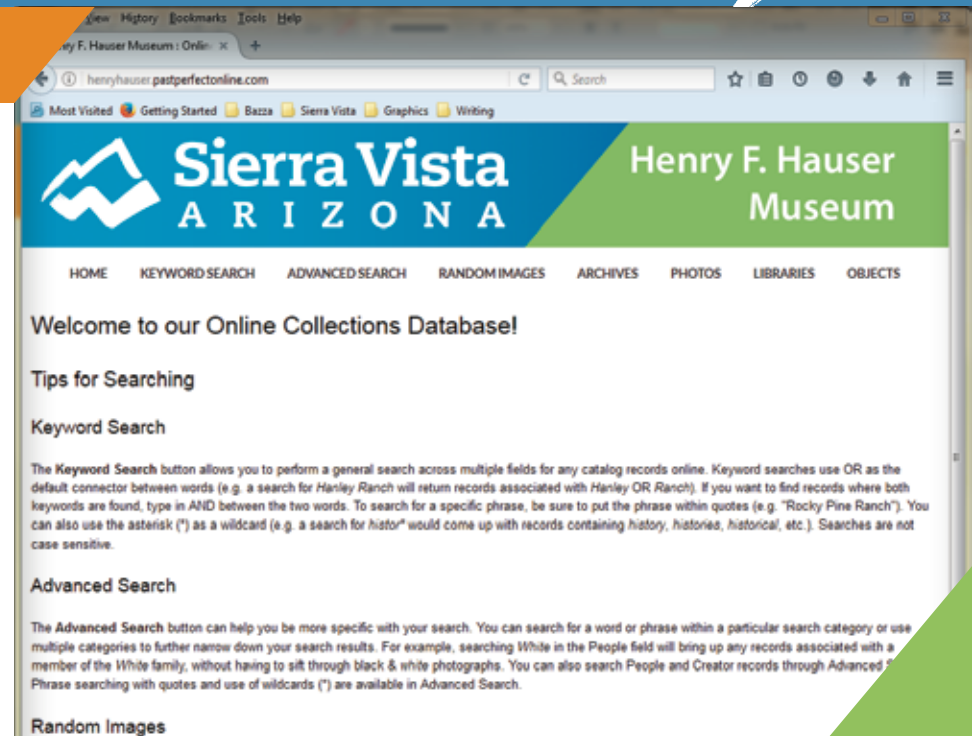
View History Bookmarks Tools Help

ry F. Hauser Museum : Onlin ×

henryhauser.pastperfectonline.com

Search

Most Visited Getting Started Bazza Sierra Vista Graphics Writing

Sierra Vista
ARIZONA

Henry F. Hauser Museum

HOME KEYWORD SEARCH ADVANCED SEARCH RANDOM IMAGES ARCHIVES PHOTOS LIBRARIES OBJECTS

Welcome to our Online Collections Database!

Tips for Searching

Keyword Search

The **Keyword Search** button allows you to perform a general search across multiple fields for any catalog records online. Keyword searches use OR as the default connector between words (e.g. a search for *Hanley Ranch* will return records associated with *Hanley* OR *Ranch*). If you want to find records where both keywords are found, type in AND between the two words. To search for a specific phrase, be sure to put the phrase within quotes (e.g. "Rocky Pine Ranch"). You can also use the asterisk (*) as a wildcard (e.g. a search for *histor** would come up with records containing *history*, *histories*, *historical*, etc.). Searches are not case sensitive.

Advanced Search

The **Advanced Search** button can help you be more specific with your search. You can search for a word or phrase within a particular search category or use multiple categories to further narrow down your search results. For example, searching *White* in the People field will bring up any records associated with a member of the *White* family, without having to sift through black & *white* photographs. You can also search People and Creator records through Advanced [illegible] Phrase searching with quotes and use of wildcards (*) are available in Advanced Search.

Random Images